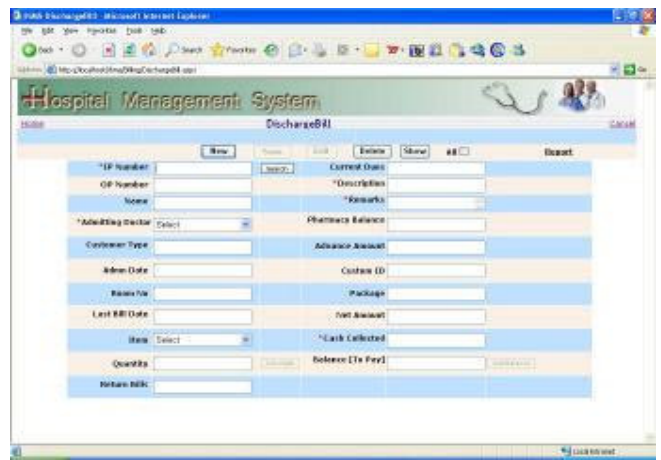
HMS DischargeBill - Microsoft Internet Explorer

File Edit View Favorites Tools Help

Back Search Favorites

Address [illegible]

Hospital Management System

Home DischargeBill Cancel

New Save Edit Delete Show All Report

| | | | |
|---|---|---|---|
| *IP Number | Search | Current Dues | |
| OP Number | | *Description | |
| Name | | *Remarks | |
| *Admitting Doctor | Select | Pharmacy Balance | |
| Customer Type | | Advance Amount | |
| Admn Date | | Custom ID | |
| Room No | | Package | |
| Last Bill Date | | Net Amount | |
| Item | Select | *Cash Collected | |
| Quantity | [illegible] | Balance (To Pay) | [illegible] |
| Return Bills | | | |

Local intranet